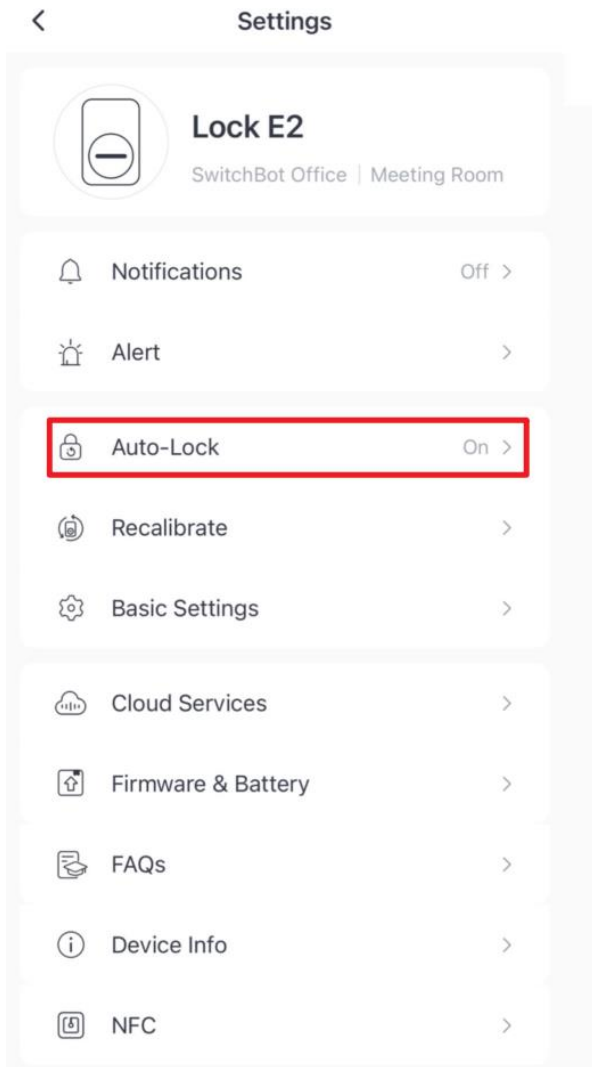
<

Settings

Lock E2

SwitchBot Office | Meeting Room

Notifications Off >

Alert >

Auto-Lock On >

Recalibrate >

Basic Settings >

Cloud Services >

Firmware & Battery >

FAQs >

Device Info >

NFC >